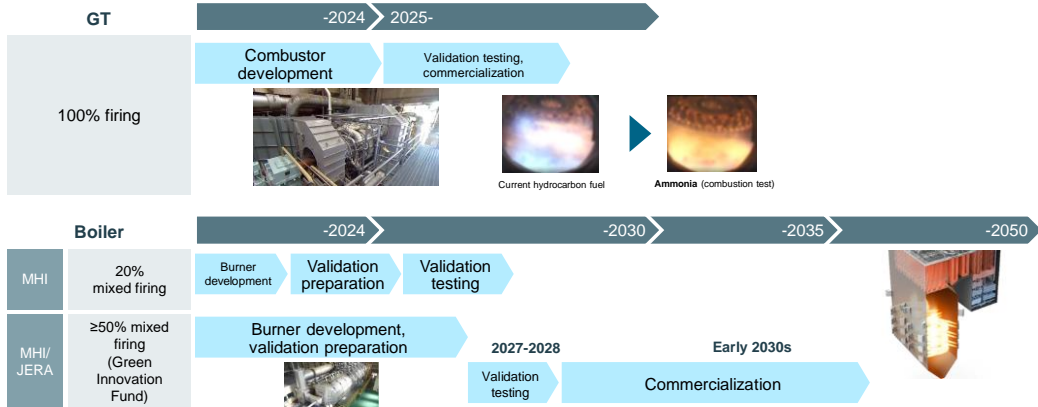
GT

-2024 2025-

100% firing

Combustor development

Validation testing, commercialization

Current hydrocarbon fuel

**Ammonia** (combustion test)

Boiler

-2024 -2030 -2035 -2050

MHI

20% mixed firing

Burner development

Validation preparation

Validation testing

MHI/ JERA

≥50% mixed firing (Green Innovation Fund)

Burner development, validation preparation

2027-2028

Validation testing

Early 2030s

Commercialization